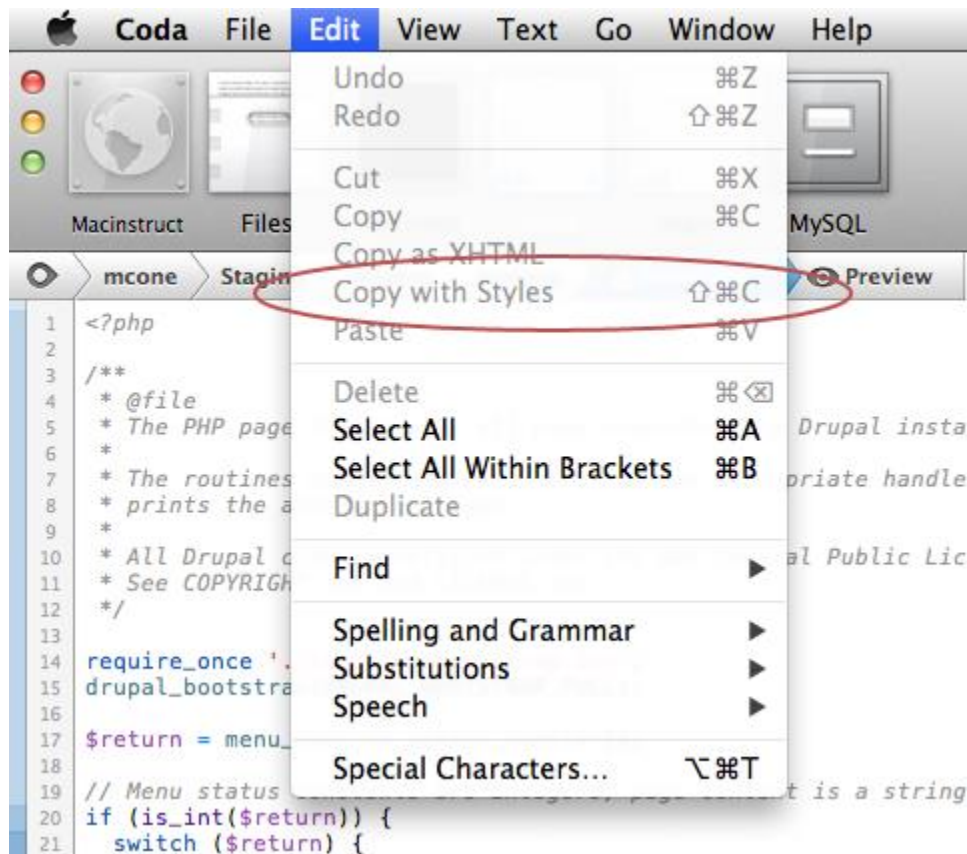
Coda File Edit View Text Go Window Help

Macinstruct Files MySQL

mcone Stagin Preview

Undo ⌘Z
Redo ⇧⌘Z

Cut ⌘X
Copy ⌘C
Copy as XHTML
Copy with Styles ⇧⌘C
Paste ⌘V

Delete ⌘⌫
Select All ⌘A
Select All Within Brackets ⌘B
Duplicate

Find ▶

Spelling and Grammar ▶
Substitutions ▶
Speech ▶

Special Characters... ⌥⌘T

1 <?php
2
3 /**
4 * @file
5 * The PHP page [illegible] Drupal insta
6 *
7 * The routines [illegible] priate handle
8 * prints the a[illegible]
9 *
10 * All Drupal c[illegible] al Public Lic
11 * See COPYRIGH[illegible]
12 */
13
14 require_once '.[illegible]
15 drupal_bootstra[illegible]
16
17 $return = menu_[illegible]
18
19 // Menu status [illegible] t is a string
20 if (is_int($return)) {
21 switch ($return) {